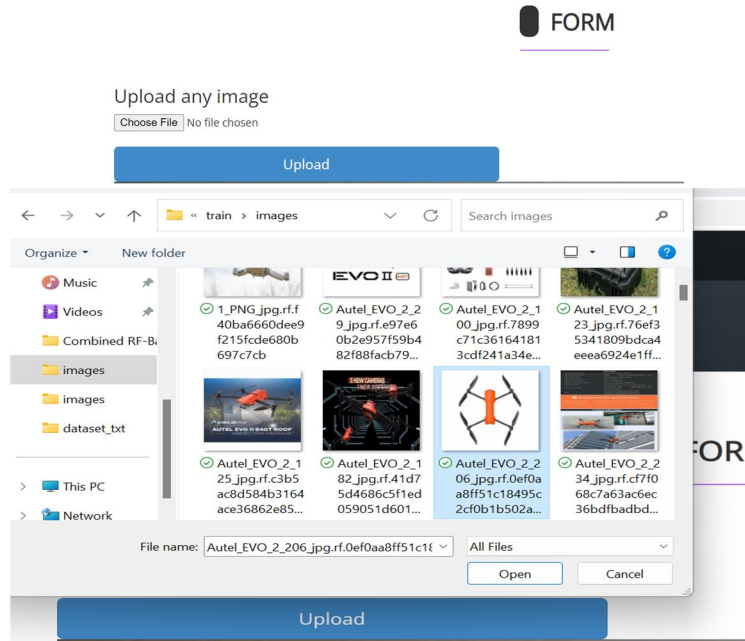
FORM

Upload any image

Choose File No file chosen

Upload

« train › images

Search images

Organize ▾ New folder

Music

Videos

Combined RF-Ba

images

images

dataset_txt

This PC

Network

EVO II

1_PNG_jpg.rf.f40ba6660dee9f215fcde680b697c7cb

Autel_EVO_2_29_jpg.rf.e97e60b2e957f59b482f88facb79...

Autel_EVO_2_100_jpg.rf.7899c71c361641813cdf241a34e...

Autel_EVO_2_123_jpg.rf.76ef35341809bdca4eeea6924e1ff...

AUTEL EVO II 640T

3 NEW CAMERAS

Autel_EVO_2_125_jpg.rf.c3b5ac8d584b3164ace36862e85...

Autel_EVO_2_182_jpg.rf.41d75d4686c5f1ed059051d601...

Autel_EVO_2_206_jpg.rf.0ef0aa8ff51c18495c2cf0b1b502a...

Autel_EVO_2_234_jpg.rf.cf7f068c7a63ac6ec36bdfbadbd...

FOR

File name: Autel_EVO_2_206_jpg.rf.0ef0aa8ff51c18

All Files

Open

Cancel

Upload